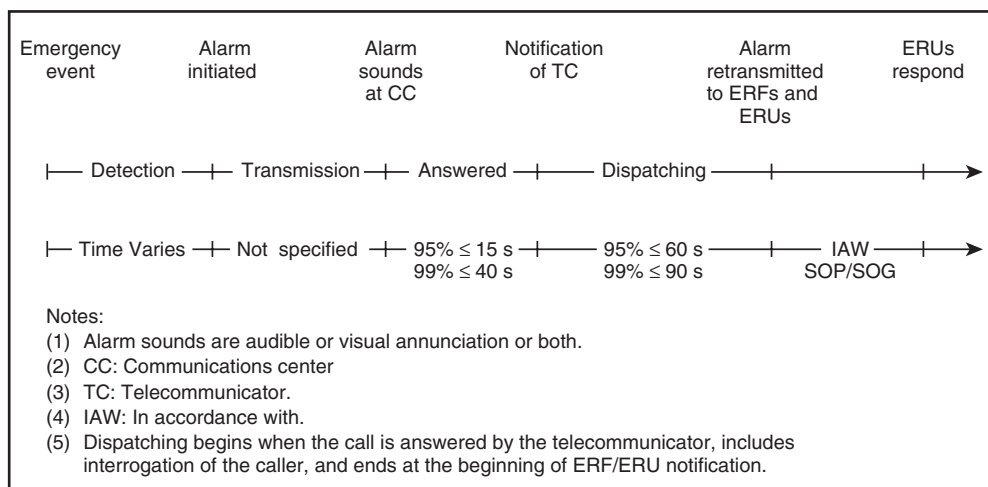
Emergency event

Alarm initiated

Alarm sounds at CC

Notification of TC

Alarm retransmitted to ERFs and ERUs

ERUs respond

Detection

Transmission

Answered

Dispatching

Time Varies

Not specified

95% $\leq$ 15 s
99% $\leq$ 40 s

95% $\leq$ 60 s
99% $\leq$ 90 s

IAW SOP/SOG

Notes:
(1) Alarm sounds are audible or visual annunciation or both.
(2) CC: Communications center
(3) TC: Telecommunicator.
(4) IAW: In accordance with.
(5) Dispatching begins when the call is answered by the telecommunicator, includes interrogation of the caller, and ends at the beginning of ERF/ERU notification.